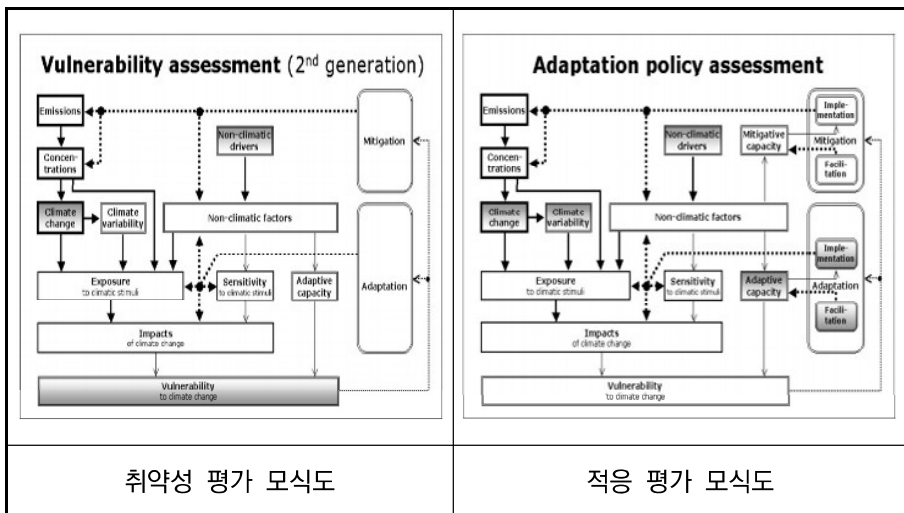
| Vulnerability assessment ($2^{nd}$ generation) Emissions Concentrations Non-climatic drivers Mitigation Climate change Climate variability Non-climatic factors Adaptation Exposure to climatic stimuli Sensitivity to climatic stimuli Adaptive capacity Impacts of climate change Vulnerability to climate change | Adaptation policy assessment Emissions Implementation Non-climatic drivers Mitigative capacity Mitigation Concentrations Facilitation Climate change Climate variability Non-climatic factors Implementation Exposure to climatic stimuli Sensitivity to climatic stimuli Adaptive capacity Adaptation Facilitation Impacts of climate change Vulnerability to climate change |
|---|---|
| 취약성 평가 모식도 | 적응 평가 모식도 |